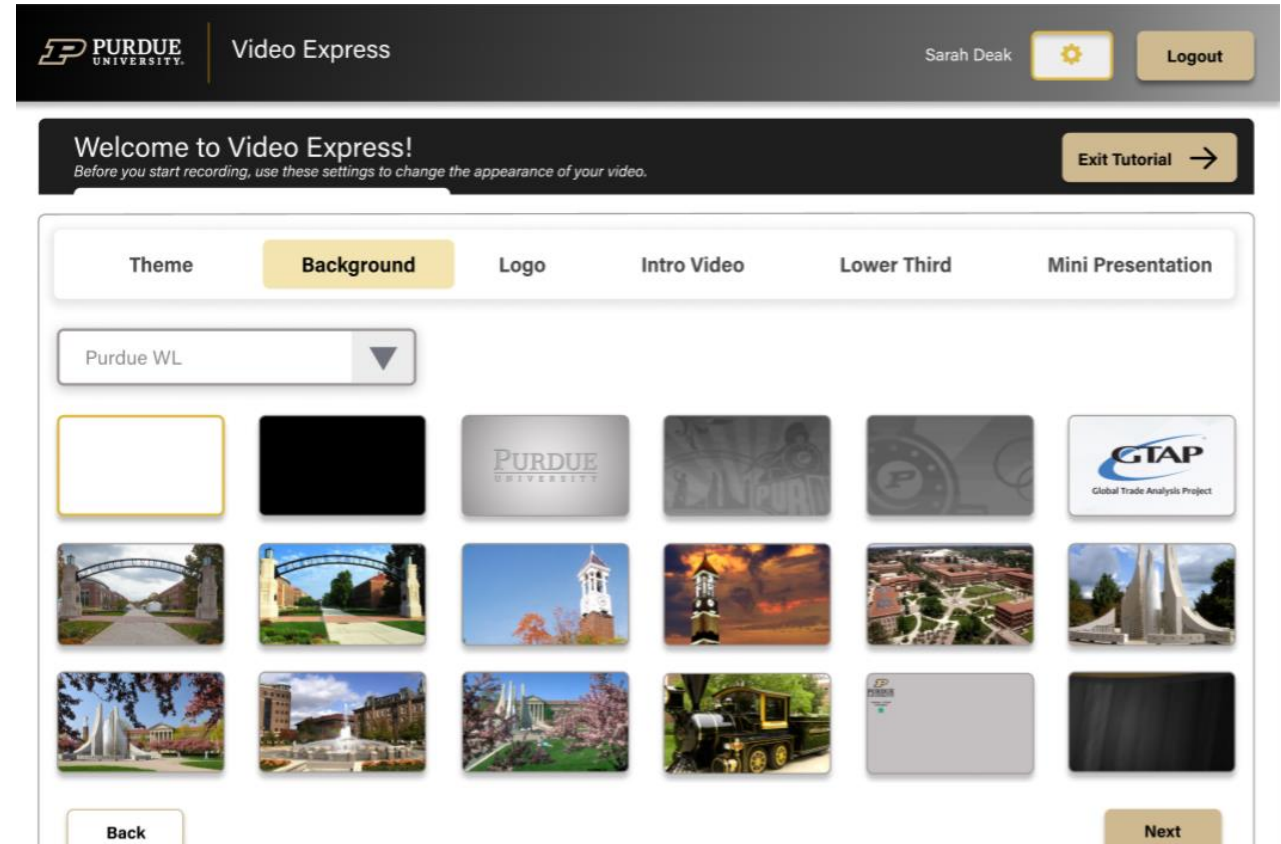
PURDUE UNIVERSITY

Video Express

Sarah Deak

Logout

Welcome to Video Express!
Before you start recording, use these settings to change the appearance of your video.

Exit Tutorial

Theme
Background
Logo
Intro Video
Lower Third
Mini Presentation

Purdue WL

PURDUE UNIVERSITY

GTAP
Global Trade Analysis Project

Back

Next